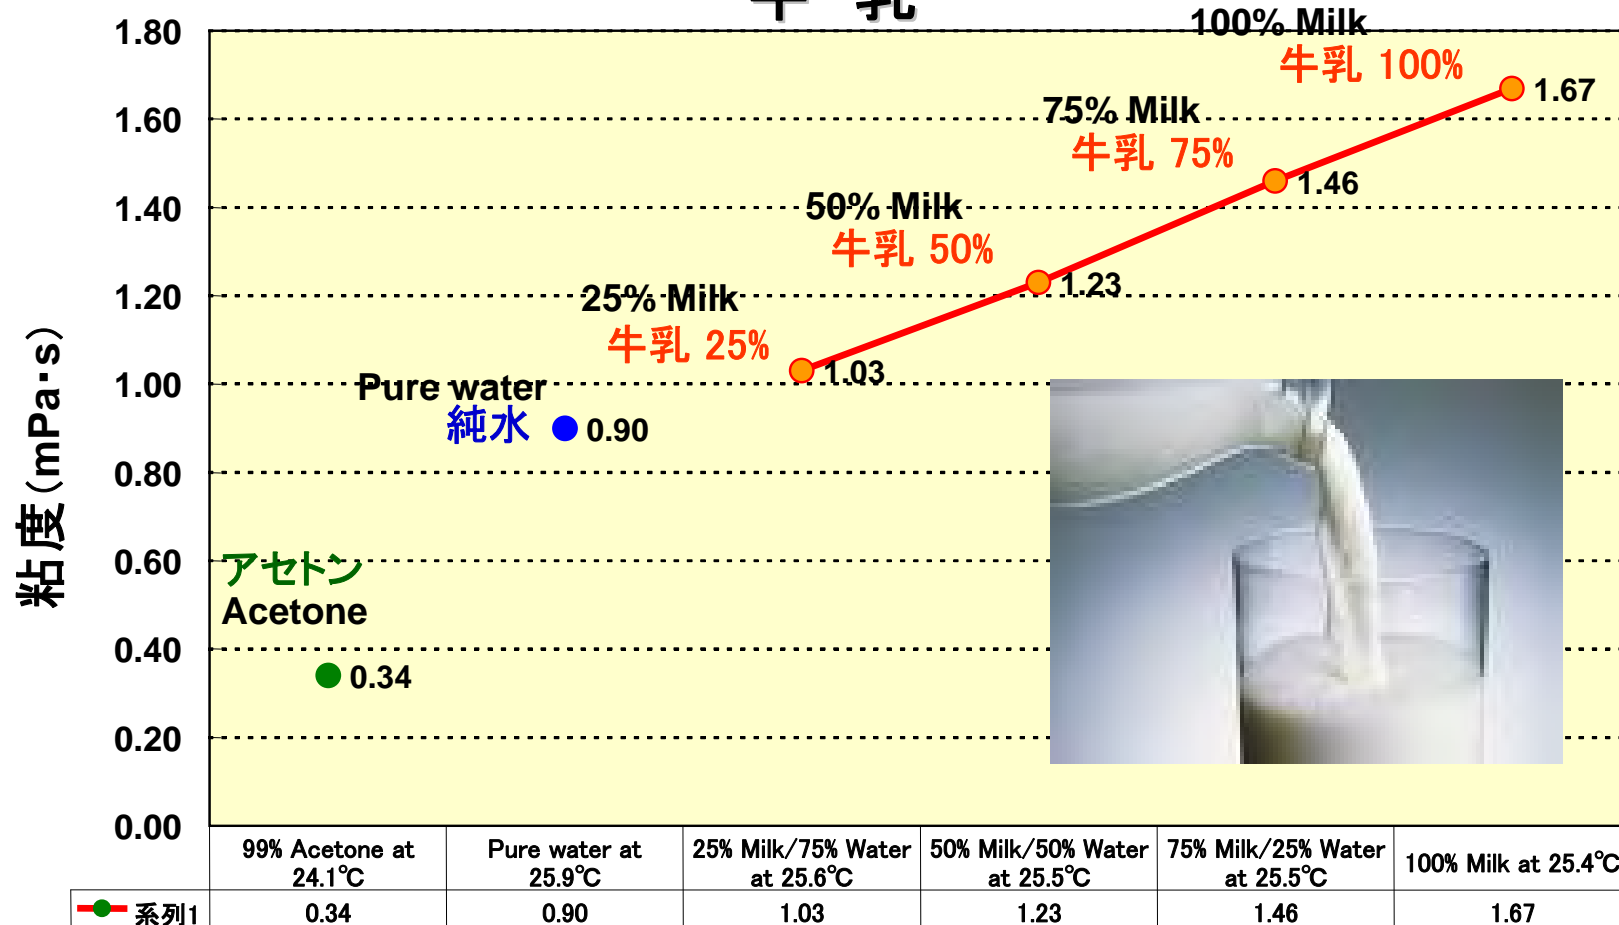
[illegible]

1.80
1.60
1.40
1.20
1.00
0.80
0.60
0.40
0.20
0.00

粘度(mPa·s)

100% Milk
牛乳 100%
1.67

75% Milk
牛乳 75%
1.46

50% Milk
牛乳 50%
1.23

25% Milk
牛乳 25%
1.03

Pure water
純水
0.90

アセトン
Acetone
0.34

| | 99% Acetone at 24.1℃ | Pure water at 25.9℃ | 25% Milk/75% Water at 25.6℃ | 50% Milk/50% Water at 25.5℃ | 75% Milk/25% Water at 25.5℃ | 100% Milk at 25.4℃ |
|---|---|---|---|---|---|---|
| 系列1 | 0.34 | 0.90 | 1.03 | 1.23 | 1.46 | 1.67 |